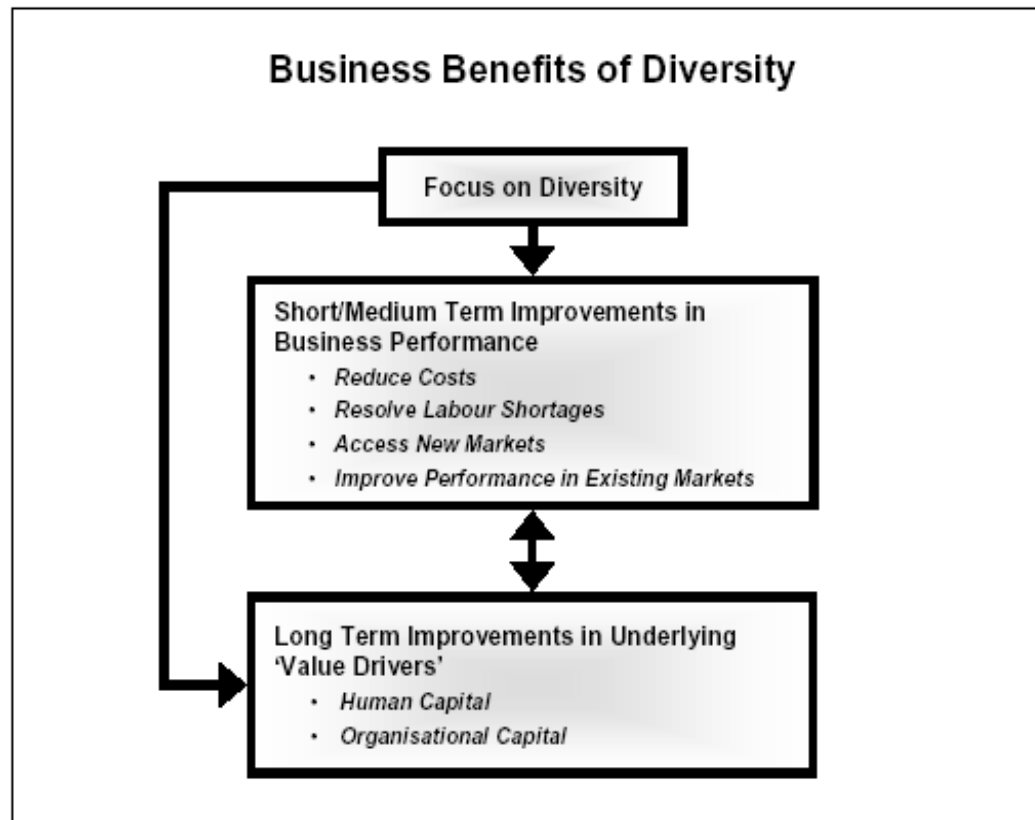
Business Benefits of Diversity

Focus on Diversity

Short/Medium Term Improvements in Business Performance

- Reduce Costs
- Resolve Labour Shortages
- Access New Markets
- Improve Performance in Existing Markets

Long Term Improvements in Underlying 'Value Drivers'

- Human Capital
- Organisational Capital